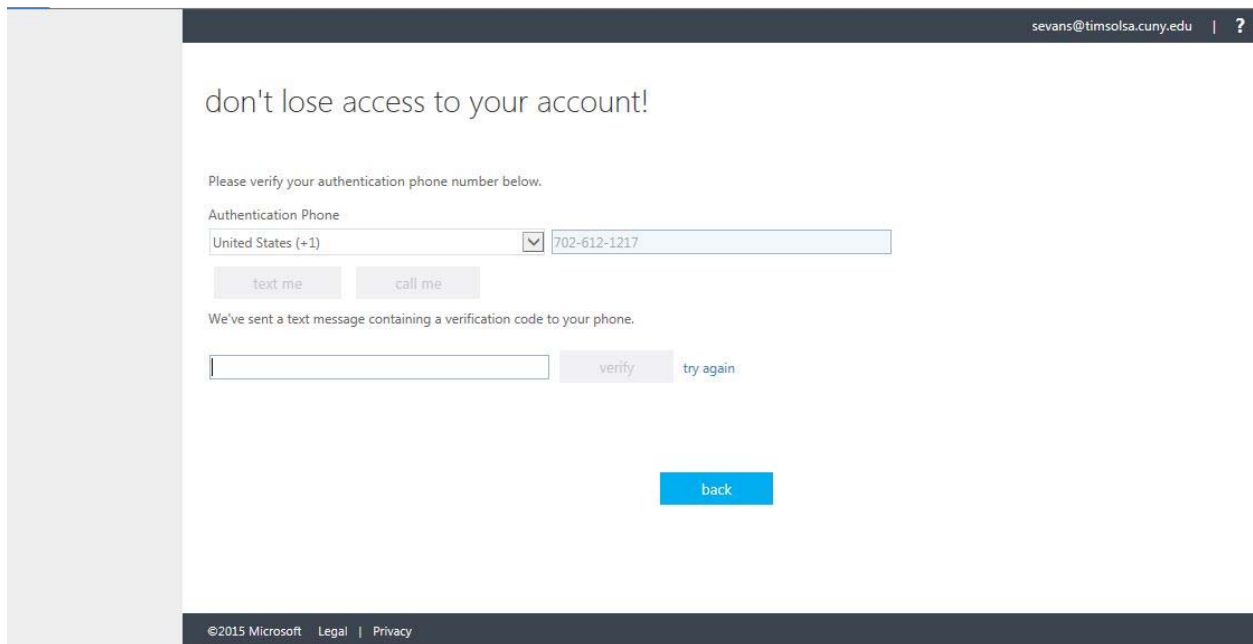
sevans@timsolsa.cuny.edu | ?

don't lose access to your account!

Please verify your authentication phone number below.

Authentication Phone

United States (+1)

702-612-1217

text me

call me

We've sent a text message containing a verification code to your phone.

verify

try again

back

©2015 Microsoft Legal | Privacy